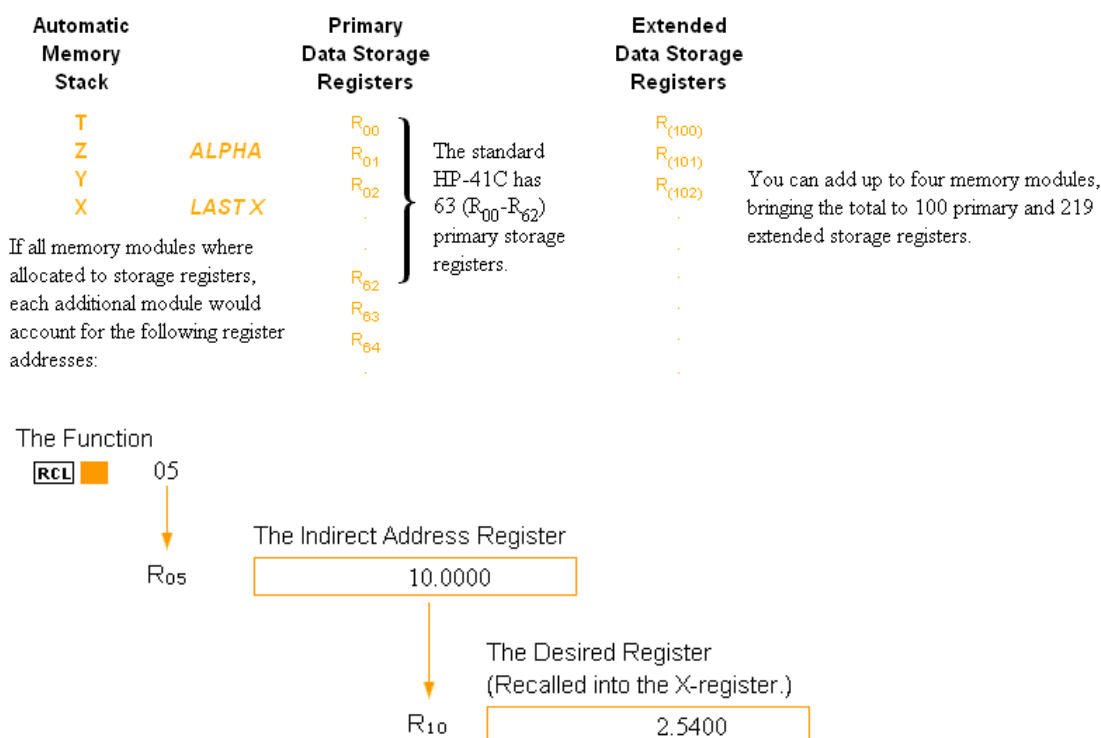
Automatic Memory Stack

T
Z
Y
X

ALPHA
LAST X

If all memory modules where allocated to storage registers, each additional module would account for the following register addresses:

Primary Data Storage Registers

$R_{00}$
$R_{01}$
$R_{02}$
.
.
$R_{62}$
$R_{63}$
$R_{64}$
.

The standard HP-41C has 63 ($R_{00}$-$R_{62}$) primary storage registers.

Extended Data Storage Registers

$R_{(100)}$
$R_{(101)}$
$R_{(102)}$
.
.
.
.
.
.

You can add up to four memory modules, bringing the total to 100 primary and 219 extended storage registers.

The Function
RCL 05

$R_{05}$
The Indirect Address Register
10.0000

The Desired Register
(Recalled into the X-register.)
$R_{10}$
2.5400